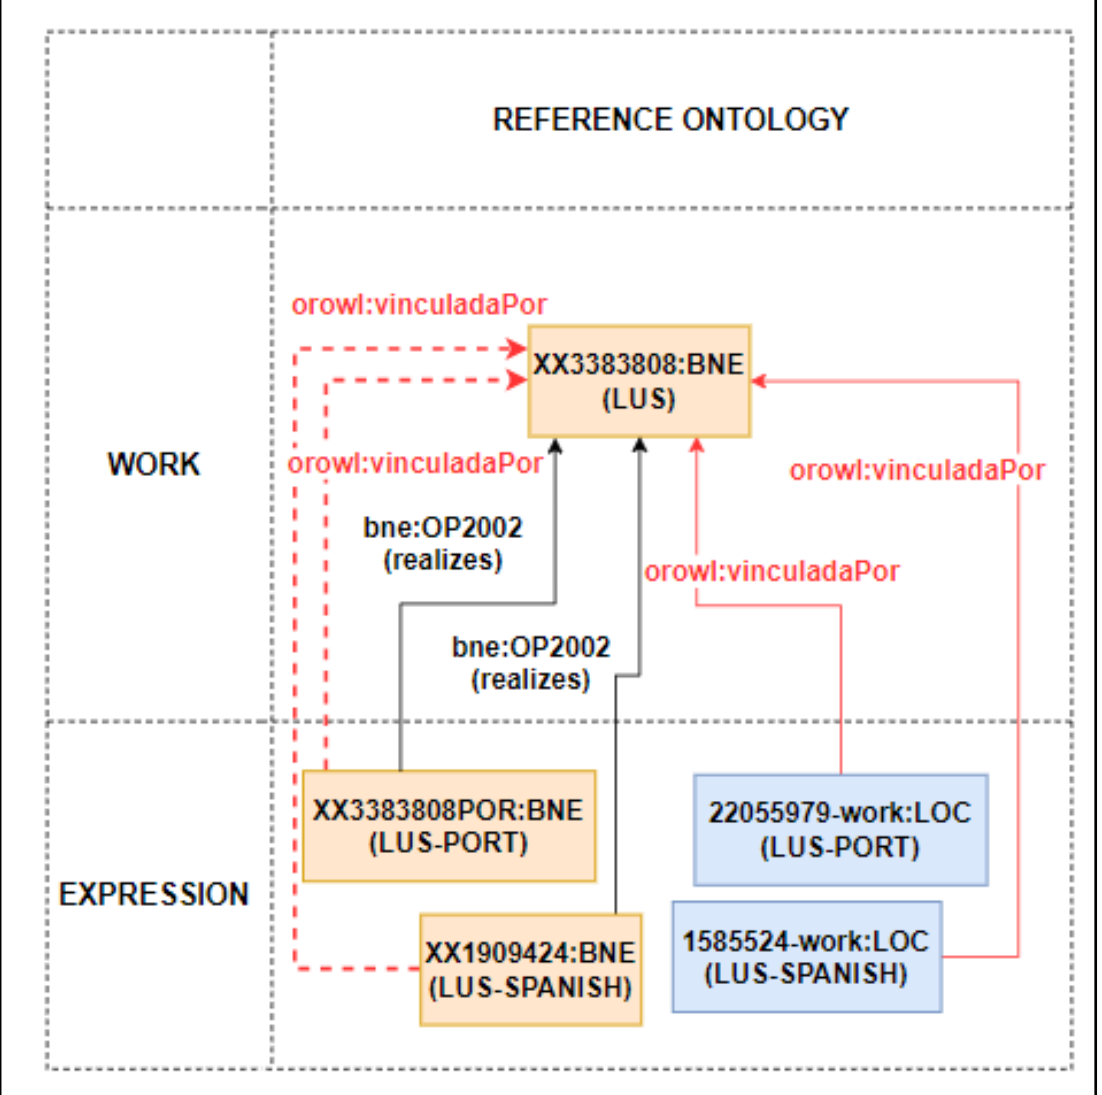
REFERENCE ONTOLOGY

WORK

orowl:vinculadaPor

XX3383808:BNE
(LUS)

orowl:vinculadaPor

orowl:vinculadaPor

bne:OP2002
(realizes)

orowl:vinculadaPor

bne:OP2002
(realizes)

EXPRESSION

XX3383808POR:BNE
(LUS-PORT)

22055979-work:LOC
(LUS-PORT)

XX1909424:BNE
(LUS-SPANISH)

1585524-work:LOC
(LUS-SPANISH)